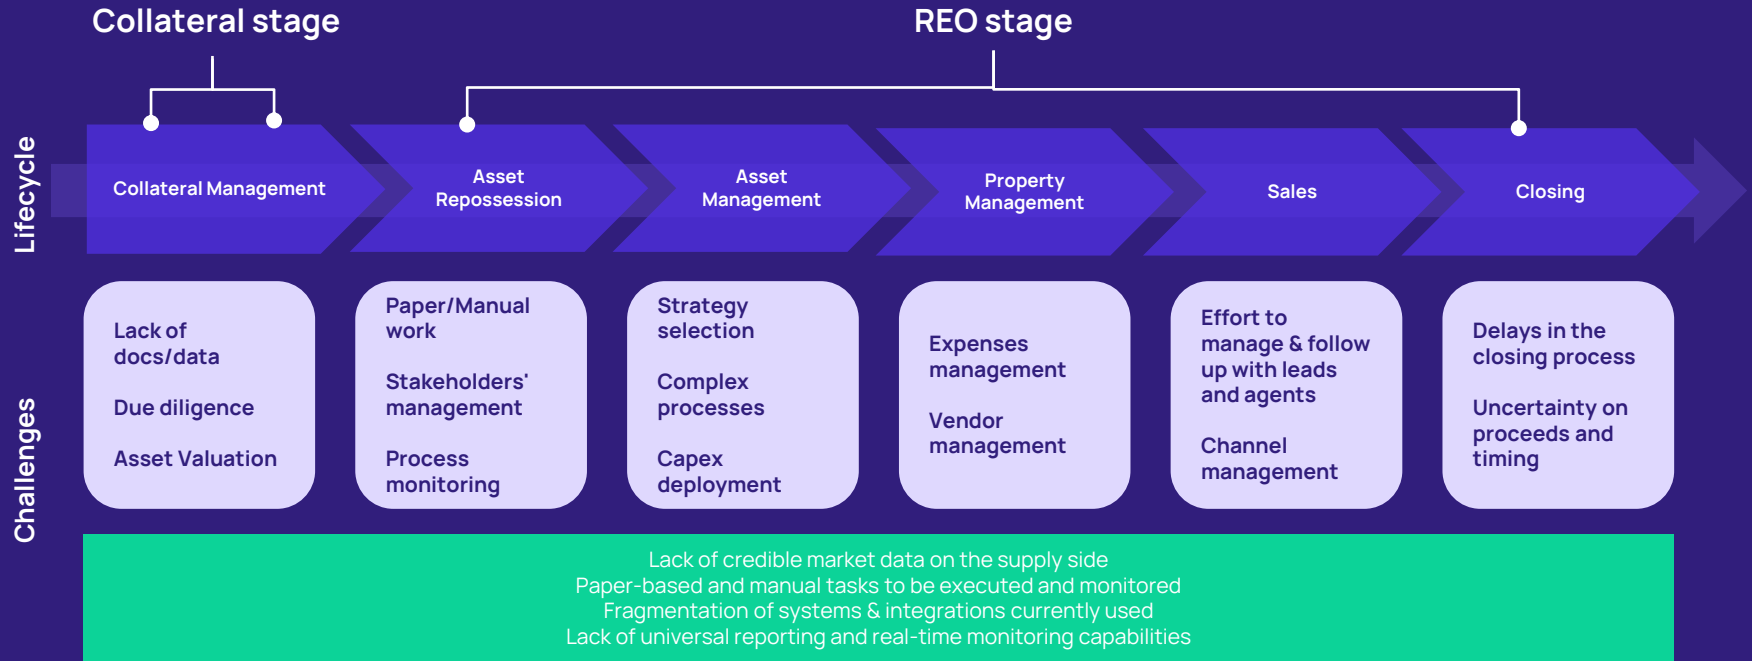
Collateral stage

REO stage

Lifecycle

Collateral Management

Asset Repossession

Asset Management

Property Management

Sales

Closing

Challenges

Lack of docs/data

Due diligence

Asset Valuation

Paper/Manual work

Stakeholders' management

Process monitoring

Strategy selection

Complex processes

Capex deployment

Expenses management

Vendor management

Effort to manage & follow up with leads and agents

Channel management

Delays in the closing process

Uncertainty on proceeds and timing

Lack of credible market data on the supply side
Paper-based and manual tasks to be executed and monitored
Fragmentation of systems & integrations currently used
Lack of universal reporting and real-time monitoring capabilities